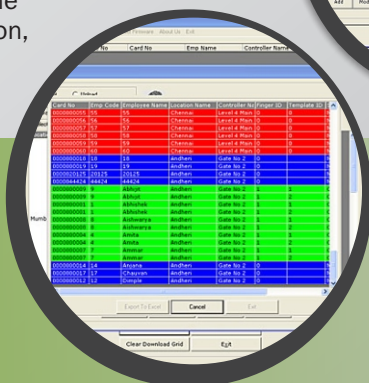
e
on,

Firmware About Us Exit
Card No Emp Name Controller Name

Add Mod

Upload

| Card No | Emp Code | Employee Name | Location Name | Controller No | Finger ID | Template ID |
|---|---|---|---|---|---|---|
| 0000000055 | 55 | 55 | Chennai | Level 4 Main | 0 | 0 |
| 0000000056 | 56 | 56 | Chennai | Level 4 Main | 0 | 0 |
| 0000000057 | 57 | 57 | Chennai | Level 4 Main | 0 | 0 |
| 0000000058 | 58 | 58 | Chennai | Level 4 Main | 0 | 0 |
| 0000000059 | 59 | 59 | Chennai | Level 4 Main | 0 | 0 |
| 0000000060 | 60 | 60 | Chennai | Level 4 Main | 0 | 0 |
| 0000000018 | 18 | 18 | Andheri | Gate No 2 | 0 | |
| 0000000019 | 19 | 19 | Andheri | Gate No 2 | 0 | |
| 0000020125 | 20125 | 20125 | Andheri | Gate No 2 | 0 | |
| 0000044424 | 44424 | 44424 | Andheri | Gate No 2 | 0 | |
| 0000000009 | 9 | Abhijit | Andheri | Gate No 2 | 1 | 1 |
| 0000000009 | 9 | Abhijit | Andheri | Gate No 2 | 1 | 2 |
| 0000000001 | 1 | Abhishek | Andheri | Gate No 2 | 1 | 1 |
| 0000000001 | 1 | Abhishek | Andheri | Gate No 2 | 1 | 2 |
| 0000000008 | 8 | Aishwarya | Andheri | Gate No 2 | 1 | 1 |
| 0000000008 | 8 | Aishwarya | Andheri | Gate No 2 | 1 | 2 |
| 0000000004 | 4 | Amita | Andheri | Gate No 2 | 1 | 1 |
| 0000000004 | 4 | Amita | Andheri | Gate No 2 | 1 | 2 |
| 0000000007 | 7 | Ammar | Andheri | Gate No 2 | 1 | 1 |
| 0000000007 | 7 | Ammar | Andheri | Gate No 2 | 1 | 2 |
| 0000000014 | 14 | Anjana | Andheri | Gate No 2 | 0 | |
| 0000000017 | 17 | Chayyan | Andheri | Gate No 2 | 0 | |
| 0000000012 | 12 | Dimple | Andheri | Gate No 2 | 0 | |

Numb

Export To Excel Cancel Exit

Clear Download Grid Exit